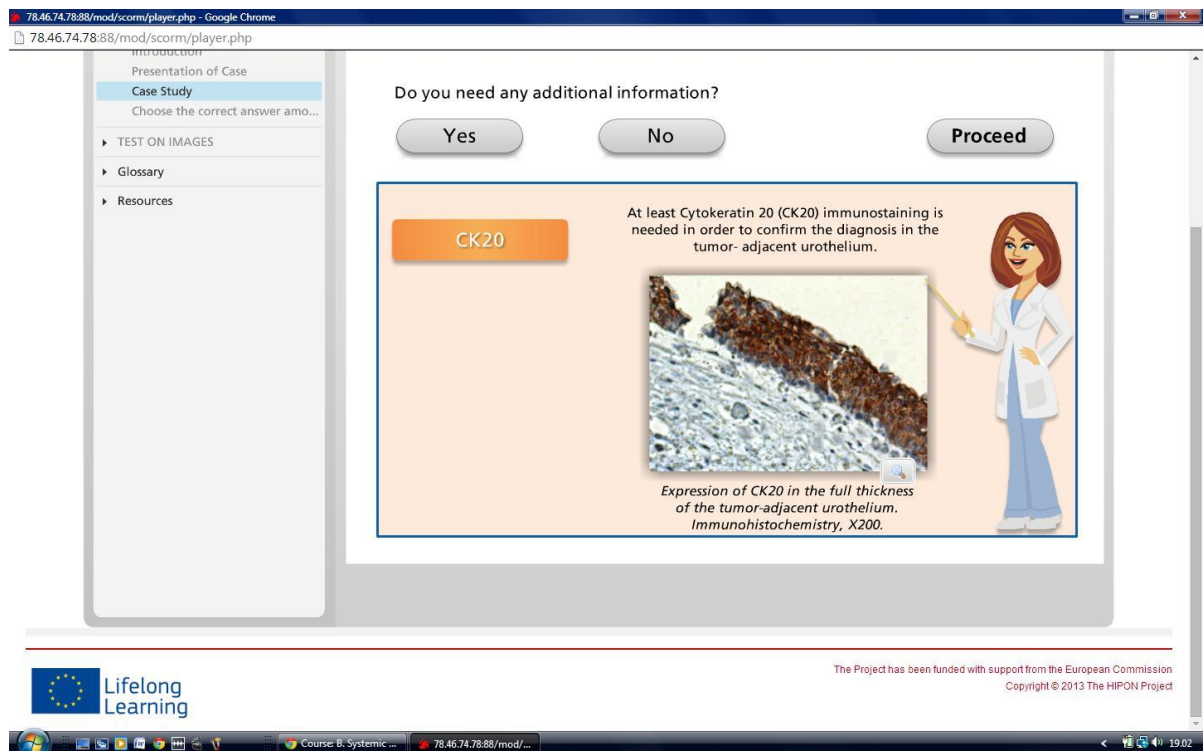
78.46.74.78:88/mod/scorm/player.php - Google Chrome
78.46.74.78:88/mod/scorm/player.php

Introduction
Presentation of Case
Case Study
Choose the correct answer amo...
TEST ON IMAGES
Glossary
Resources

Do you need any additional information?

Yes
No
Proceed

CK20

At least Cytokeratin 20 (CK20) immunostaining is needed in order to confirm the diagnosis in the tumor- adjacent urothelium.

Expression of CK20 in the full thickness of the tumor-adjacent urothelium. Immunohistochemistry, X200.

Lifelong Learning

The Project has been funded with support from the European Commission
Copyright © 2013 The HIPON Project

Course: B. Systemic ...
78.46.74.78:88/mod/...
19:02